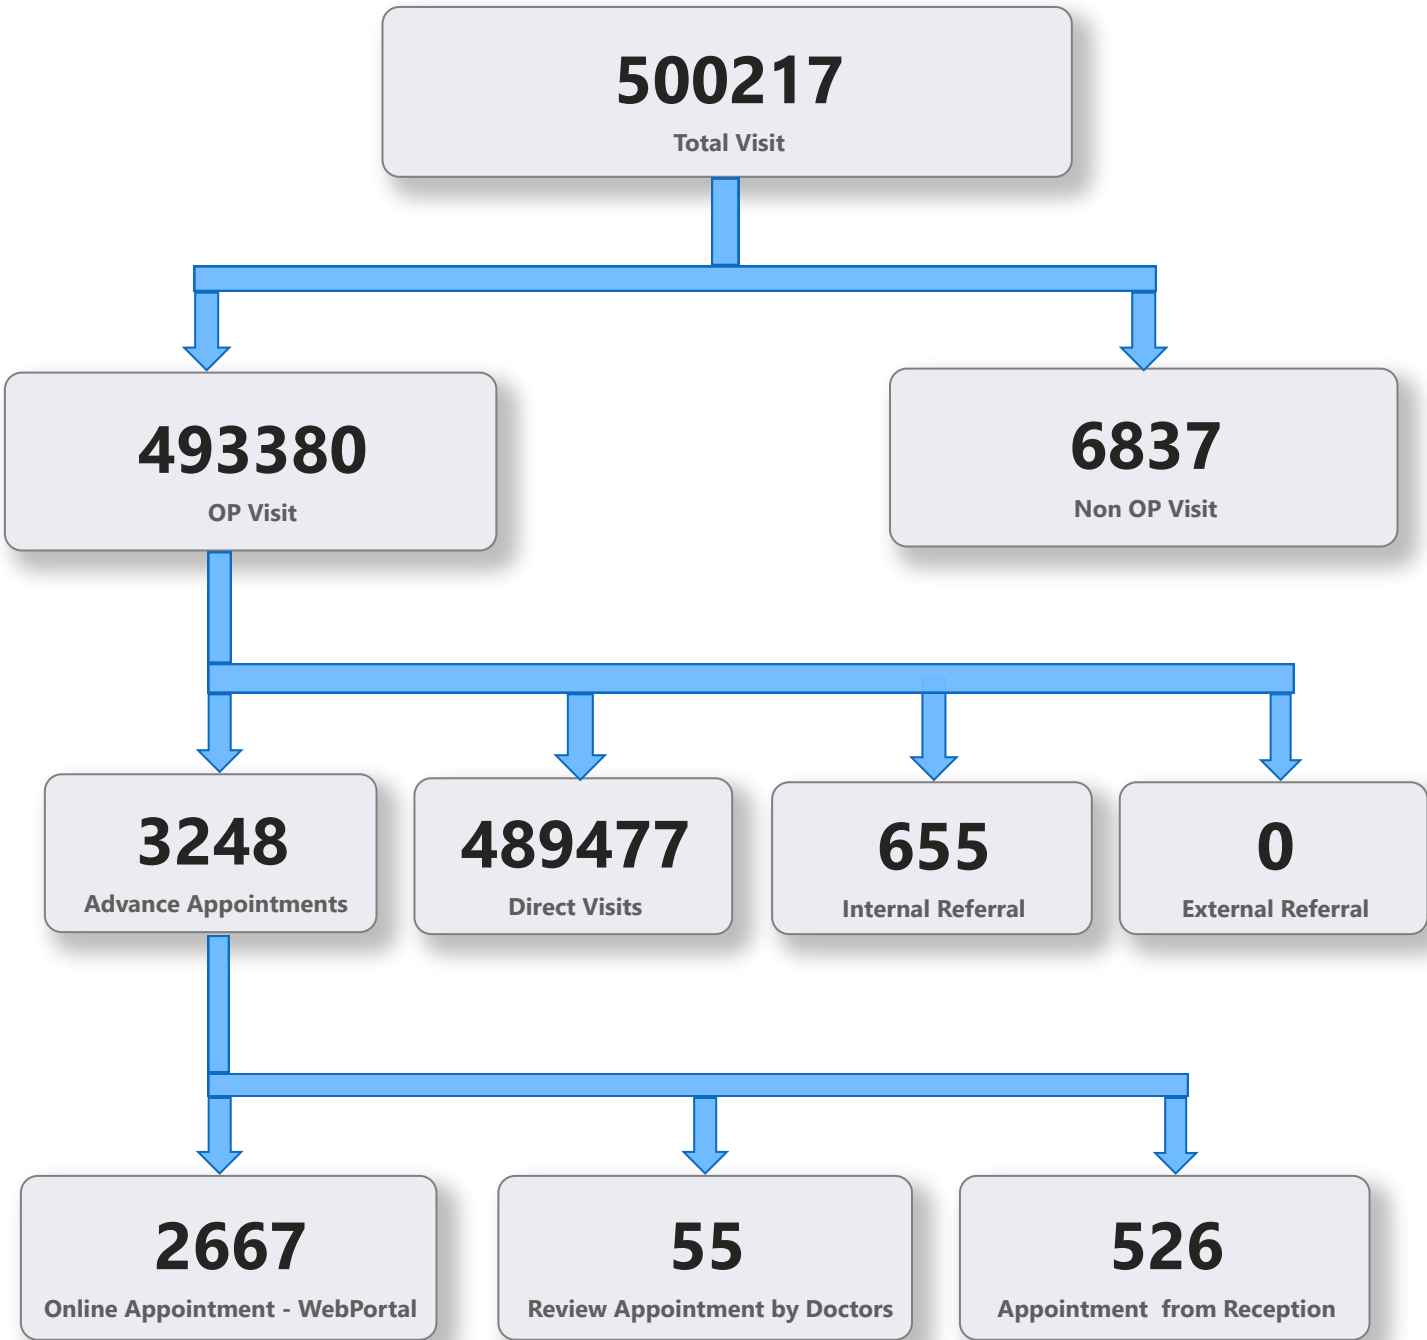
500217
Total Visit

493380
OP Visit

6837
Non OP Visit

3248
Advance Appointments

489477
Direct Visits

655
Internal Referral

0
External Referral

2667
Online Appointment - WebPortal

55
Review Appointment by Doctors

526
Appointment from Reception